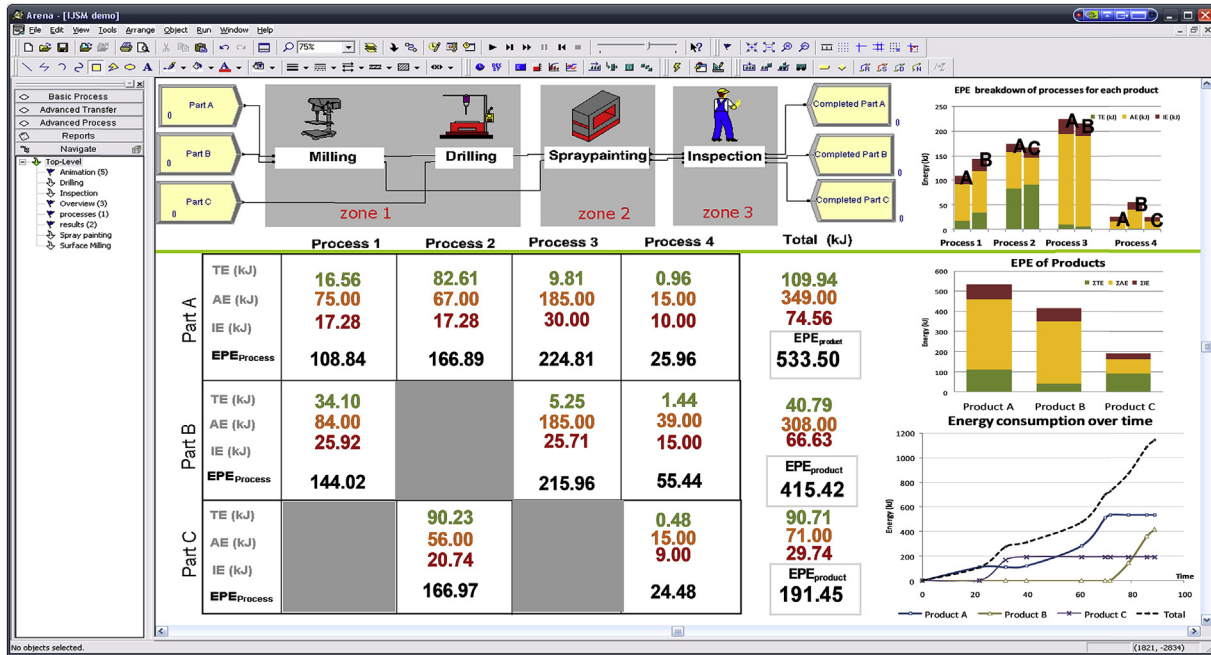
Arena - [IJSM demo]

File Edit View Tools Arrange Object Run Window Help

75%

Basic Process
Advanced Transfer
Advanced Process
Reports
Navigate

Top-Level
Animation (5)
Drilling
Inspection
Overview (3)
processes (1)
results (2)
Spray painting
Surface Milling

Part A
0
Part B
0
Part C
0

Milling
Drilling
Spraypainting
Inspection

zone 1
zone 2
zone 3

Completed Part A
0
Completed Part B
0
Completed Part C
0

EPE breakdown of processes for each product

TE (kJ) AE (kJ) IE (kJ)

250
200
150
100
50
0
Energy (kJ)

A B A C A B A B C

Process 1 Process 2 Process 3 Process 4

| | | Process 1 | Process 2 | Process 3 | Process 4 | Total (kJ) |
|---|---|---|---|---|---|---|
| Part A | TE (kJ) | 16.56 | 82.61 | 9.81 | 0.96 | 109.94 |
| | AE (kJ) | 75.00 | 67.00 | 185.00 | 15.00 | 349.00 |
| | IE (kJ) | 17.28 | 17.28 | 30.00 | 10.00 | 74.56 |
| | EPE$_{Process}$ | 108.84 | 166.89 | 224.81 | 25.96 | EPE$_{product}$ 533.50 |
| Part B | TE (kJ) | 34.10 | | 5.25 | 1.44 | 40.79 |
| | AE (kJ) | 84.00 | | 185.00 | 39.00 | 308.00 |
| | IE (kJ) | 25.92 | | 25.71 | 15.00 | 66.63 |
| | EPE$_{Process}$ | 144.02 | | 215.96 | 55.44 | EPE$_{product}$ 415.42 |
| Part C | TE (kJ) | | 90.23 | | 0.48 | 90.71 |
| | AE (kJ) | | 56.00 | | 15.00 | 71.00 |
| | IE (kJ) | | 20.74 | | 9.00 | 29.74 |
| | EPE$_{Process}$ | | 166.97 | | 24.48 | EPE$_{product}$ 191.45 |

EPE of Products

ΣTE ΣAE ΣIE

600
500
400
300
200
100
0
Energy (kJ)

Product A Product B Product C

Energy consumption over time

1200
1000
800
600
400
200
0
Energy (kJ)

0 20 40 60 80 100
Time

Product A Product B Product C Total

No objects selected.
(1821, -2834)